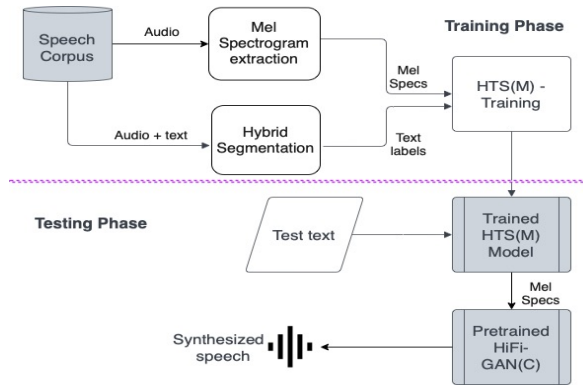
Speech Corpus

Audio

Mel Spectrogram extraction

Training Phase

Mel Specs

HTS(M) - Training

Audio + text

Hybrid Segmentation

Text labels

Testing Phase

Test text

Trained HTS(M) Model

Mel Specs

Synthesized speech

Pretrained HiFi-GAN(C)